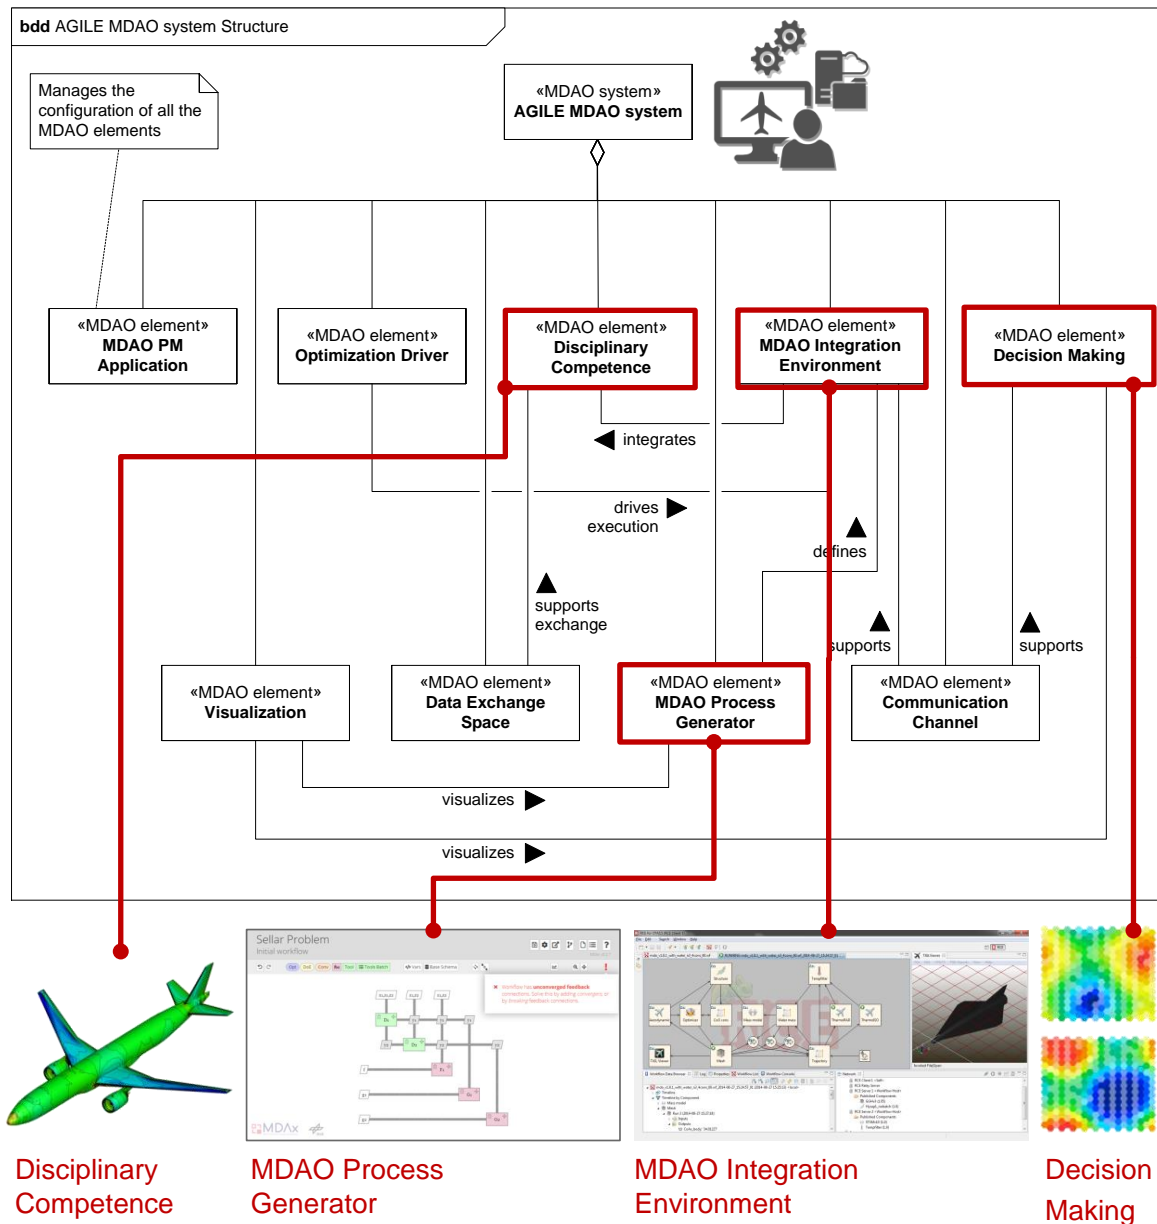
bdd AGILE MDAO system Structure

Manages the configuration of all the MDAO elements

«MDAO system»
AGILE MDAO system

«MDAO element»
MDAO PM Application

«MDAO element»
Optimization Driver

«MDAO element»
Disciplinary Competence

«MDAO element»
MDAO Integration Environment

«MDAO element»
Decision Making

integrates

drives execution

defines

supports exchange

supports

supports

«MDAO element»
Visualization

«MDAO element»
Data Exchange Space

«MDAO element»
MDAO Process Generator

«MDAO element»
Communication Channel

visualizes

visualizes

Sellar Problem
Initial workflow

MDAx

Disciplinary Competence

MDAO Process Generator

MDAO Integration Environment

Decision Making